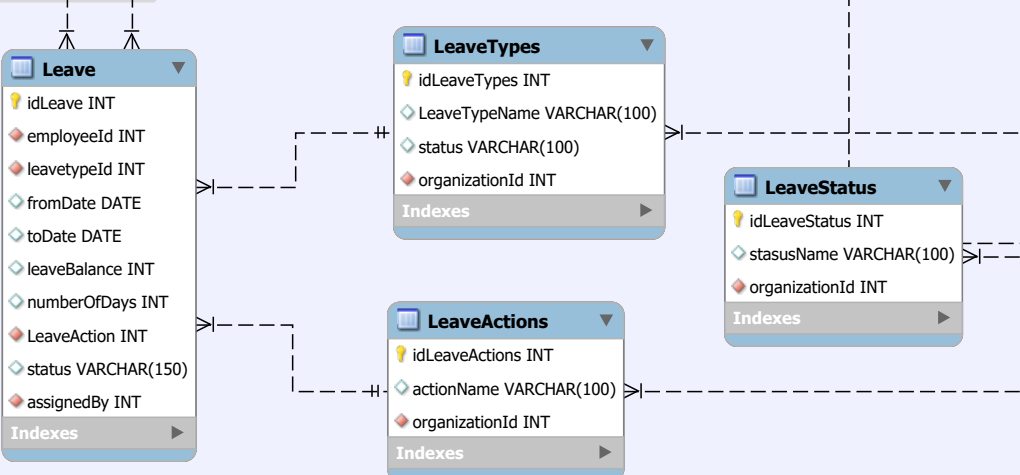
Leave

idLeave INT

employeeId INT

leavetypeId INT

fromDate DATE

toDate DATE

leaveBalance INT

numberOfDays INT

LeaveAction INT

status VARCHAR(150)

assignedBy INT

Indexes

LeaveTypes

idLeaveTypes INT

LeaveTypeName VARCHAR(100)

status VARCHAR(100)

organizationId INT

Indexes

LeaveStatus

idLeaveStatus INT

stasusName VARCHAR(100)

organizationId INT

Indexes

LeaveActions

idLeaveActions INT

actionName VARCHAR(100)

organizationId INT

Indexes